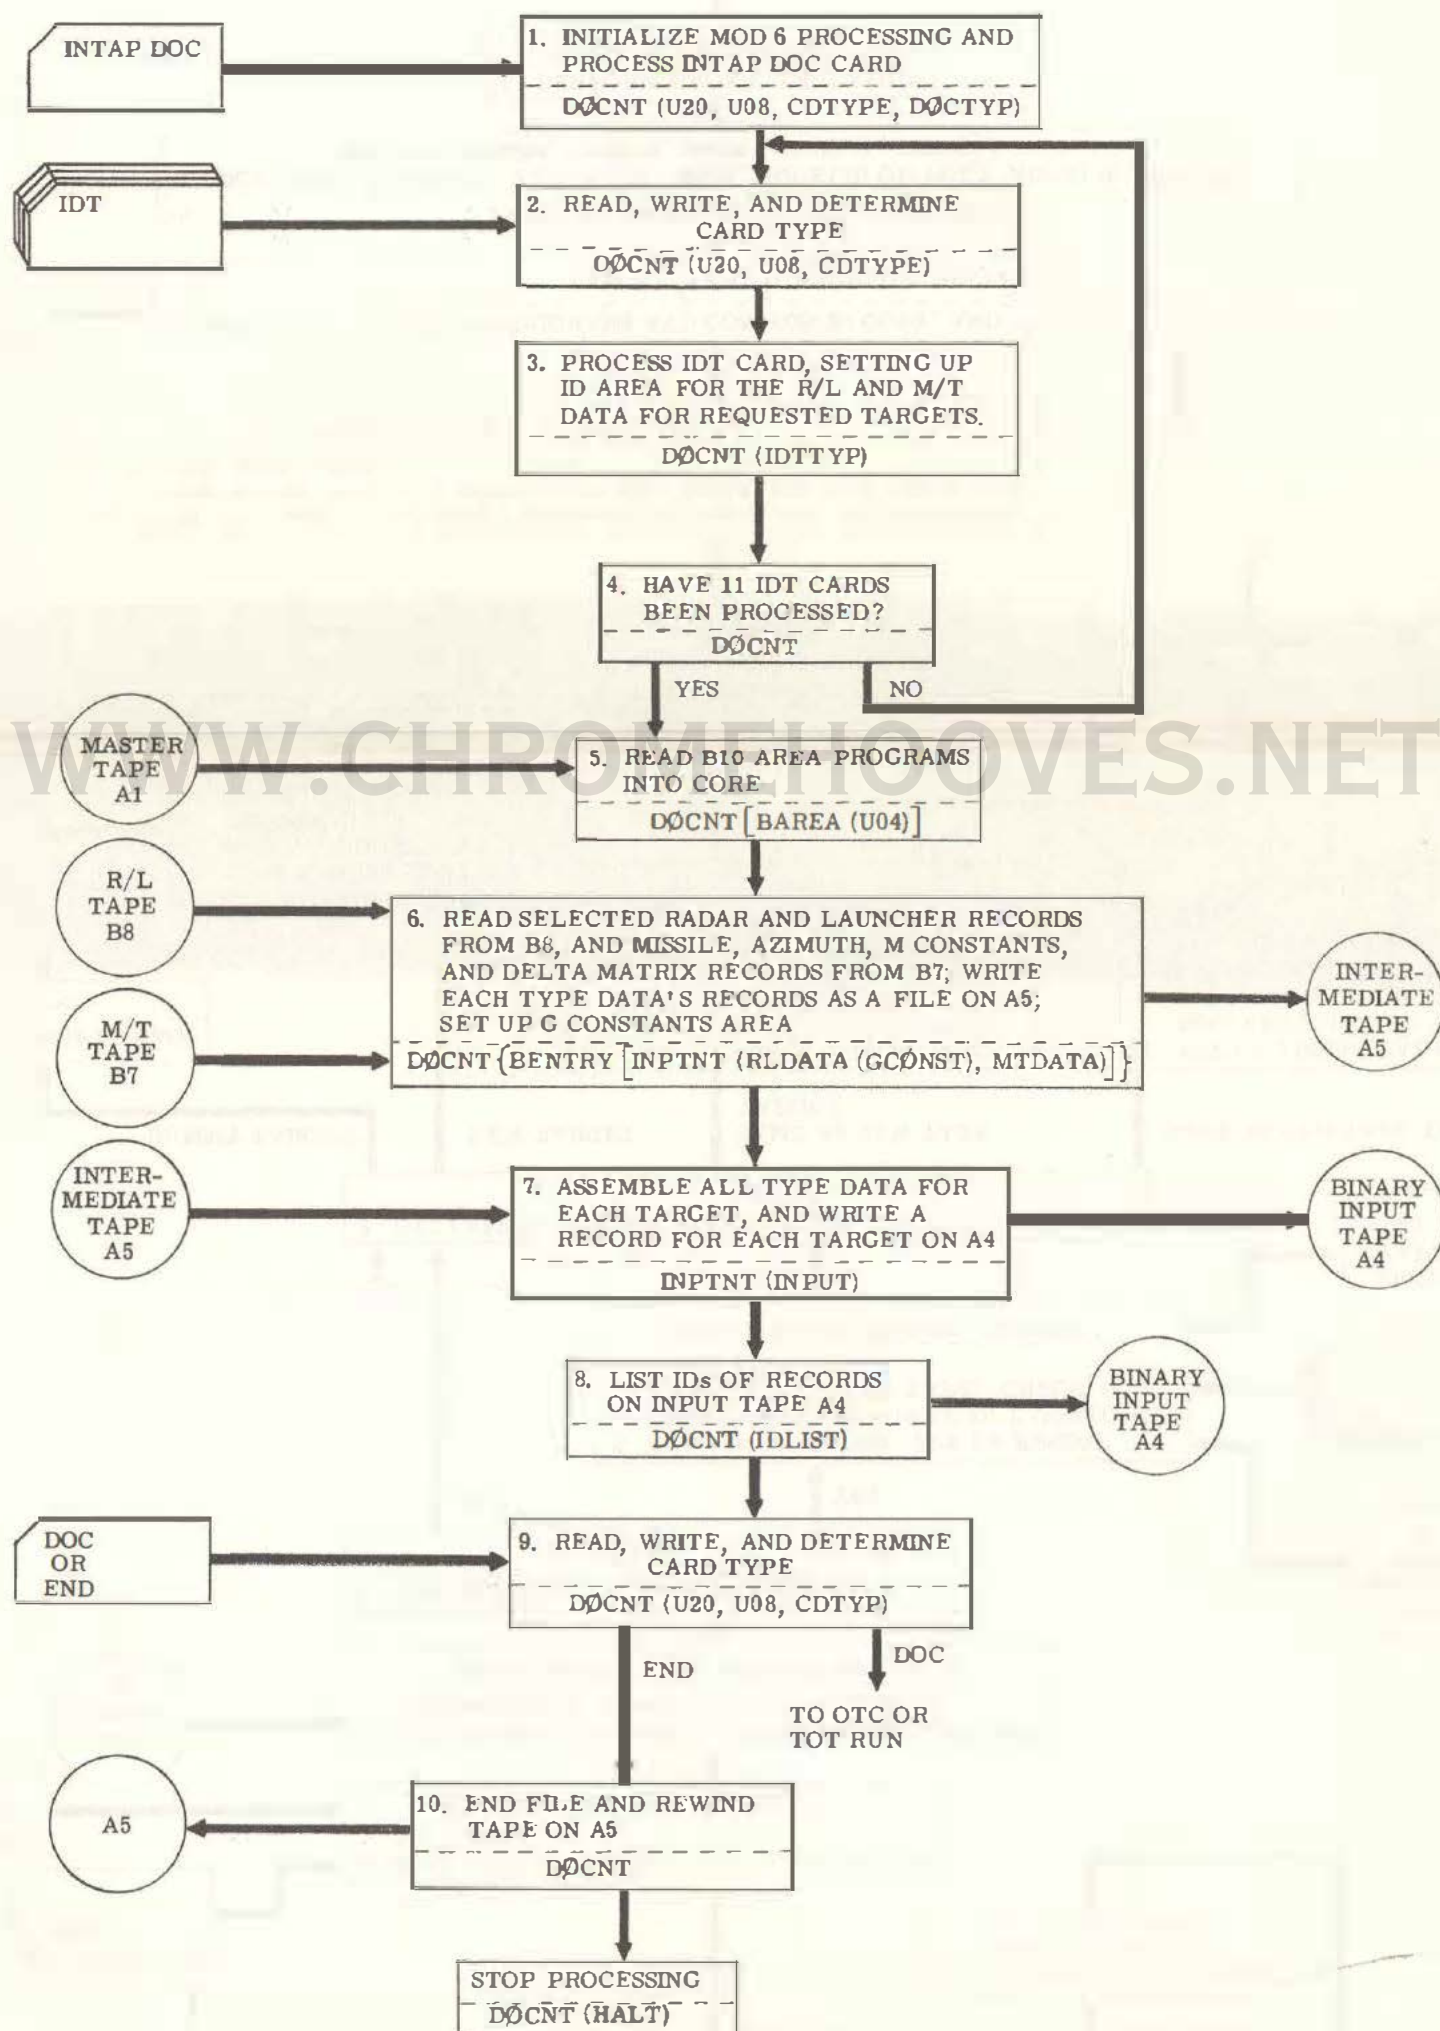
INTAP DOC

1. INITIALIZE MOD 6 PROCESSING AND PROCESS INTAP DOC CARD
DØCNT (U20, U08, CDTYPE, DØCTYP)

IDT

2. READ, WRITE, AND DETERMINE CARD TYPE
DØCNT (U20, U08, CDTYPE)

3. PROCESS IDT CARD, SETTING UP ID AREA FOR THE R/L AND M/T DATA FOR REQUESTED TARGETS.
DØCNT (IDTTYP)

4. HAVE 11 IDT CARDS BEEN PROCESSED?
DØCNT

YES

NO

WWW.CHROMEHOOVES.NET

MASTER TAPE A1

5. READ B10 AREA PROGRAMS INTO CORE
DØCNT [BAREA (U04)]

R/L TAPE B8

M/T TAPE B7

6. READ SELECTED RADAR AND LAUNCHER RECORDS FROM B8, AND MISSILE, AZIMUTH, M CONSTANTS, AND DELTA MATRIX RECORDS FROM B7; WRITE EACH TYPE DATA'S RECORDS AS A FILE ON A5; SET UP G CONSTANTS AREA
DØCNT {BENTRY [INPTNT (RLDATA (GCØNST), MTDATA)]}

INTER-MEDIATE TAPE A5

INTER-MEDIATE TAPE A5

7. ASSEMBLE ALL TYPE DATA FOR EACH TARGET, AND WRITE A RECORD FOR EACH TARGET ON A4
INPTNT (INPUT)

BINARY INPUT TAPE A4

8. LIST IDs OF RECORDS ON INPUT TAPE A4
DØCNT (IDLIST)

BINARY INPUT TAPE A4

DOC OR END

9. READ, WRITE, AND DETERMINE CARD TYPE
DØCNT (U20, U08, CDTYP)

END

DOC

TO OTC OR TOT RUN

A5

10. END FILE AND REWIND TAPE ON A5
DØCNT

STOP PROCESSING
DØCNT (HALT)